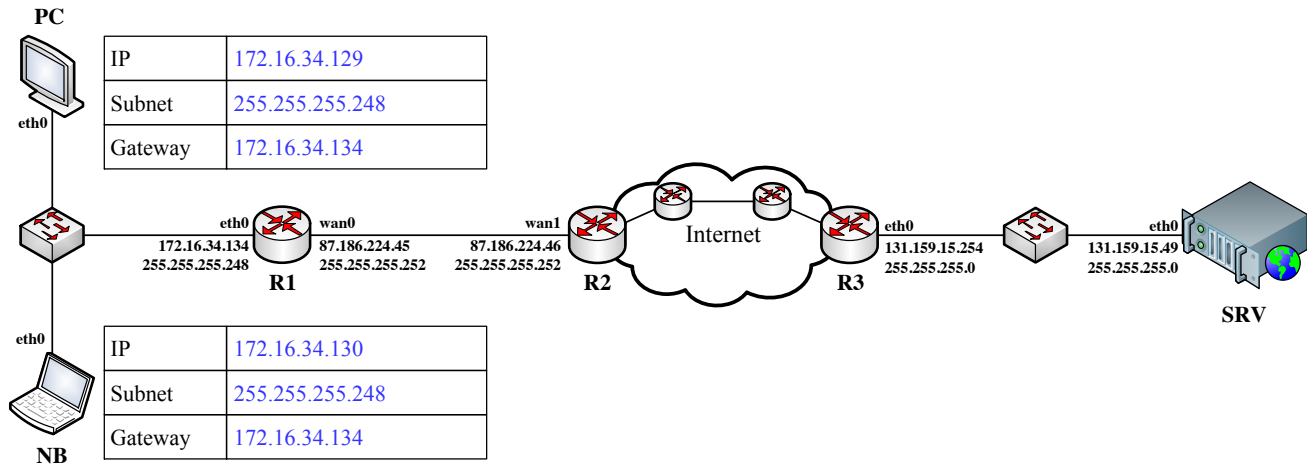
PC

| IP | 172.16.34.129 |
|---|---|
| Subnet | 255.255.255.248 |
| Gateway | 172.16.34.134 |

eth0

eth0
172.16.34.134
255.255.255.248
R1

wan0
87.186.224.45
255.255.255.252

wan1
87.186.224.46
255.255.255.252
R2

Internet

R3
eth0
131.159.15.254
255.255.255.0

eth0
131.159.15.49
255.255.255.0
SRV

eth0

| IP | 172.16.34.130 |
|---|---|
| Subnet | 255.255.255.248 |
| Gateway | 172.16.34.134 |

NB